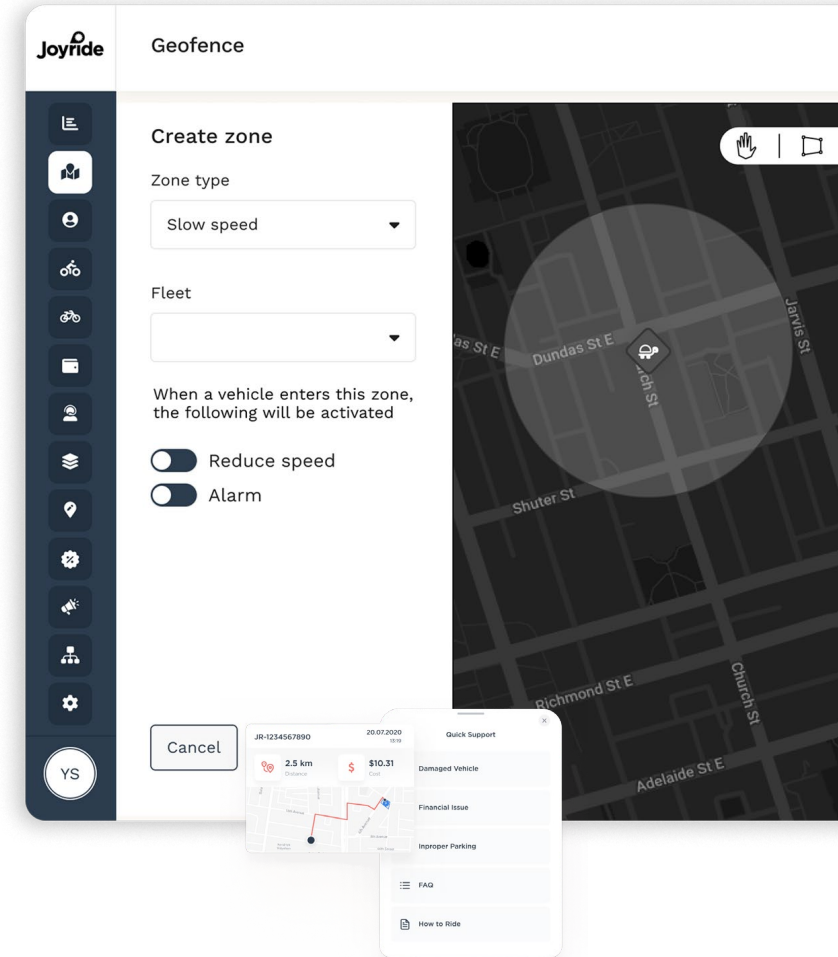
Joyride

Geofence

Create zone

Zone type

Slow speed

Fleet

When a vehicle enters this zone, the following will be activated

Reduce speed

Alarm

Cancel

YS

as St E

Dundas St E

rch St

Jarvis St

Shuter St

Richmond St E

Church St

Adelaide St E

JR-1234567890

20.07.2020
13:19

2.5 km
Distance

$10.31
Cost

Quick Support

Damaged Vehicle

Financial Issue

Inproper Parking

FAQ

How to Ride